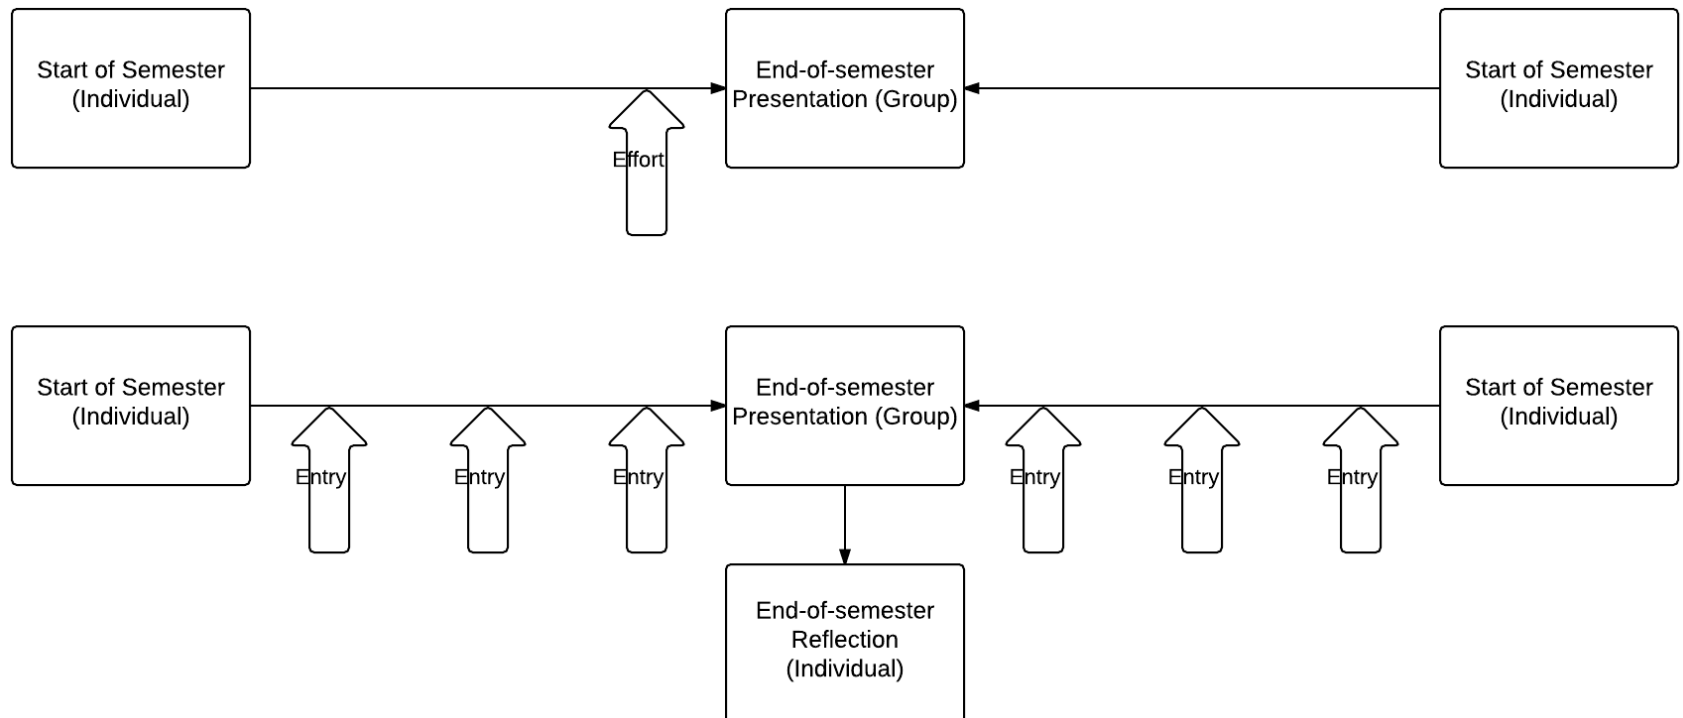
Start of Semester (Individual)

End-of-semester Presentation (Group)

Start of Semester (Individual)

Effort

Start of Semester (Individual)

End-of-semester Presentation (Group)

Start of Semester (Individual)

Entry

Entry

Entry

Entry

Entry

Entry

End-of-semester Reflection (Individual)